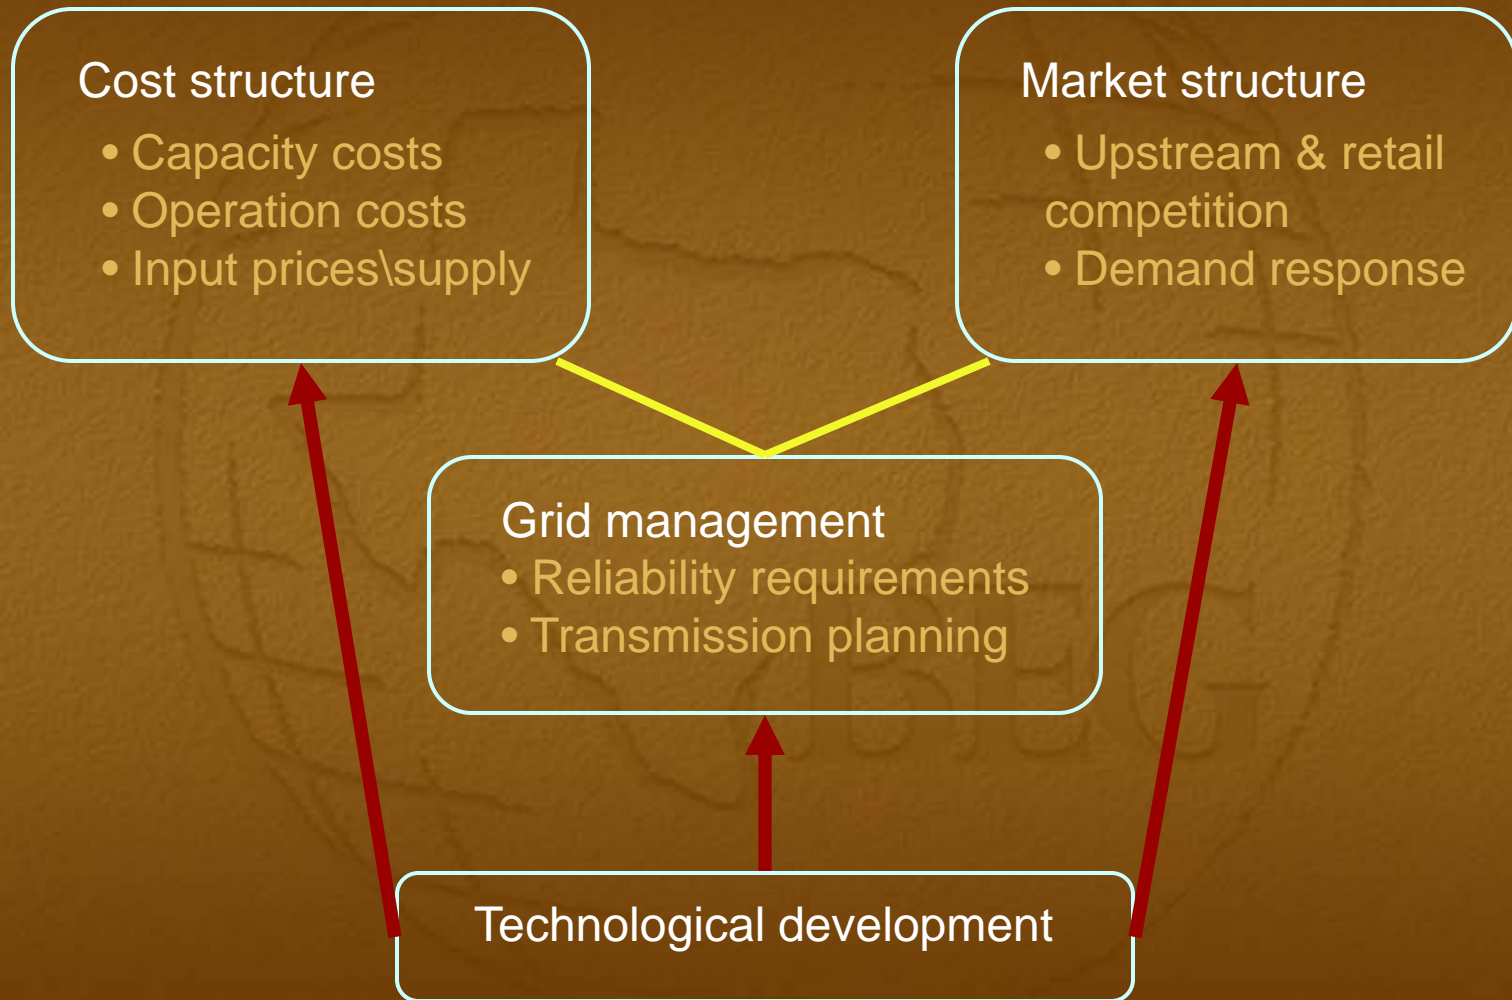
Cost structure
• Capacity costs
• Operation costs
• Input prices\supply

Market structure
• Upstream & retail competition
• Demand response

Grid management
• Reliability requirements
• Transmission planning

Technological development